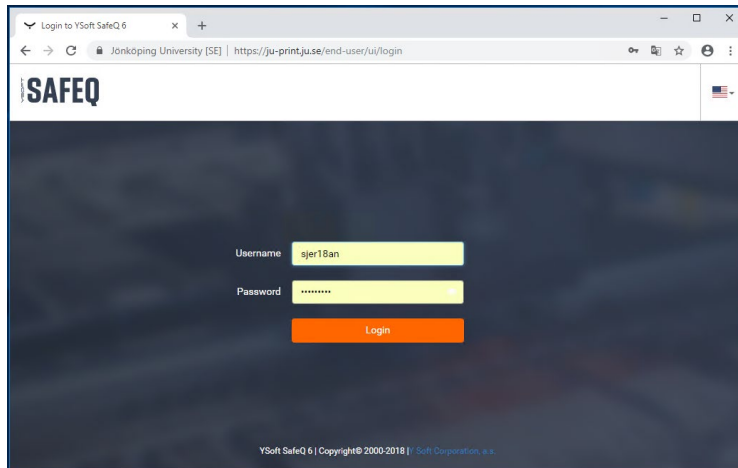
Login to YSoft SafeQ 6

Jönköping University [SE] | https://ju-print.ju.se/end-user/ui/login

SAFEQ

Username sjer18an

Password ••••••••••

Login

YSoft SafeQ 6 | Copyright© 2000-2018 | Y Soft Corporation, a.s.